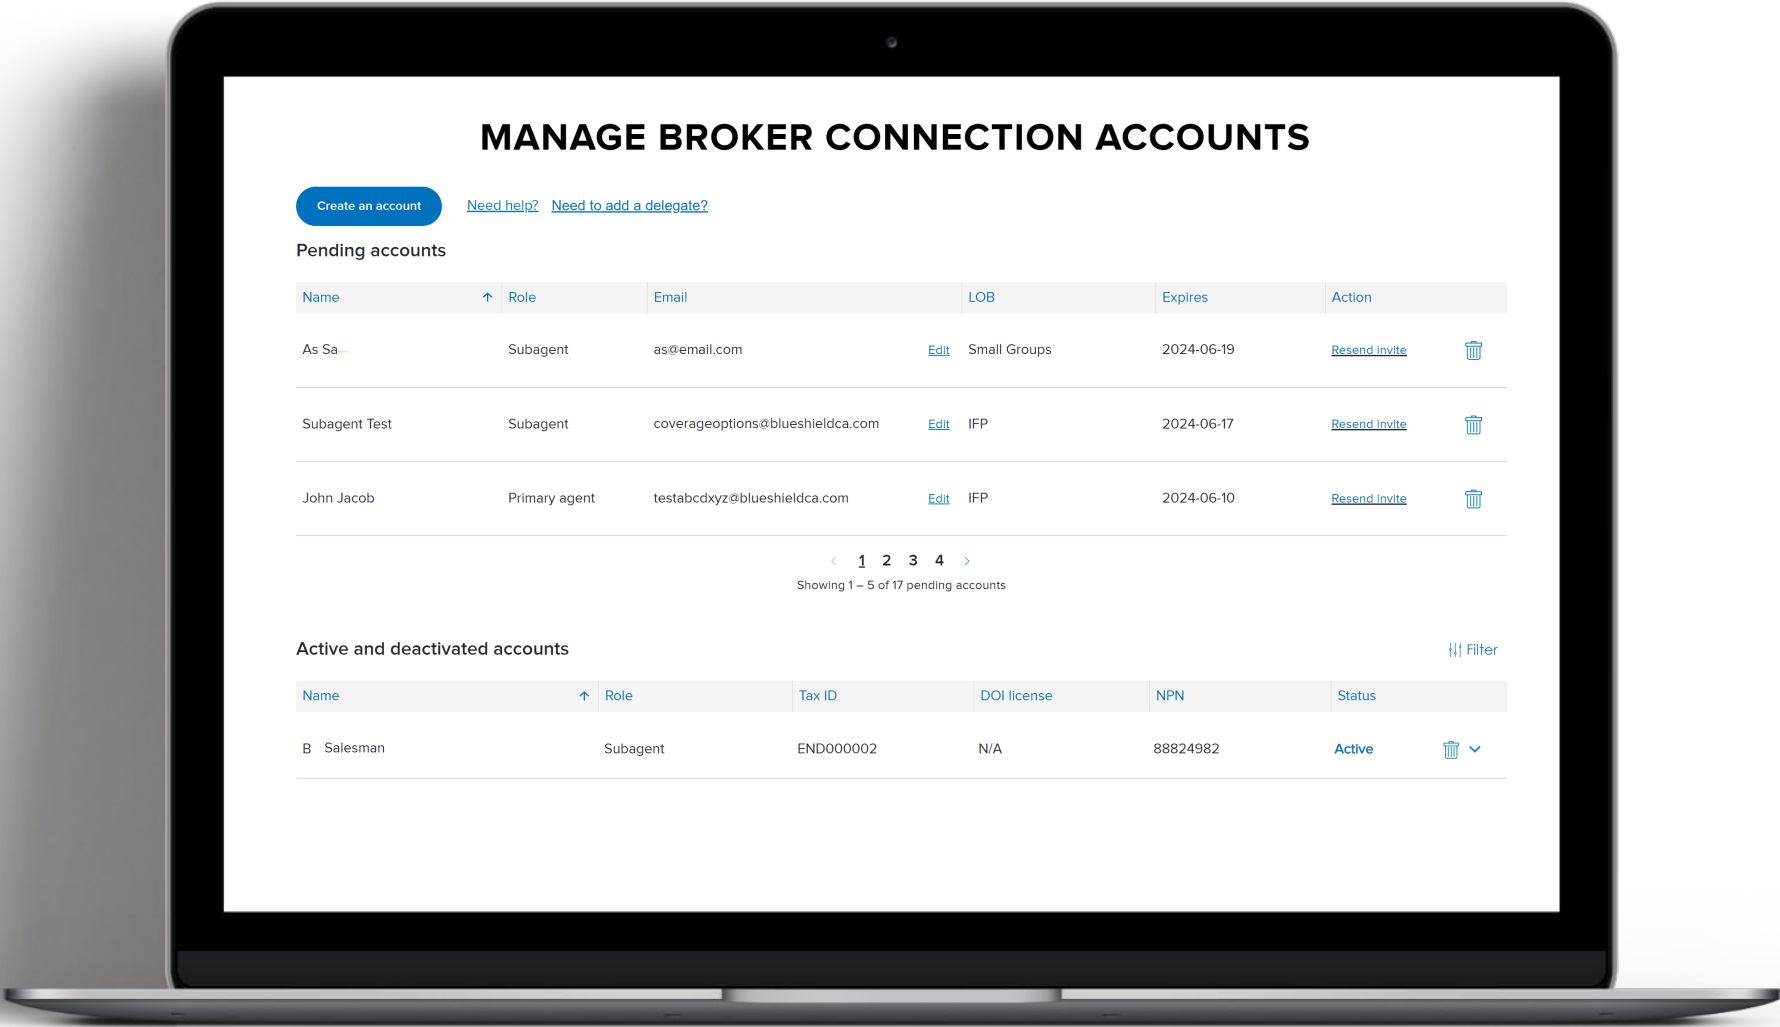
MANAGE BROKER CONNECTION ACCOUNTS

Create an account Need help? Need to add a delegate?

Pending accounts

| Name | Role | Email | | LOB | Expires | Action | |
|---|---|---|---|---|---|---|---|
| As Sa | Subagent | as@email.com | Edit | Small Groups | 2024-06-19 | Resend invite | |
| Subagent Test | Subagent | coverageoptions@blueshieldca.com | Edit | IFP | 2024-06-17 | Resend invite | |
| John Jacob | Primary agent | testabcdxyz@blueshieldca.com | Edit | IFP | 2024-06-10 | Resend invite | |

1 2 3 4

Showing 1 – 5 of 17 pending accounts

Active and deactivated accounts

Filter

| Name | Role | Tax ID | DOI license | NPN | Status |
|---|---|---|---|---|---|
| B Salesman | Subagent | END000002 | N/A | 88824982 | Active |